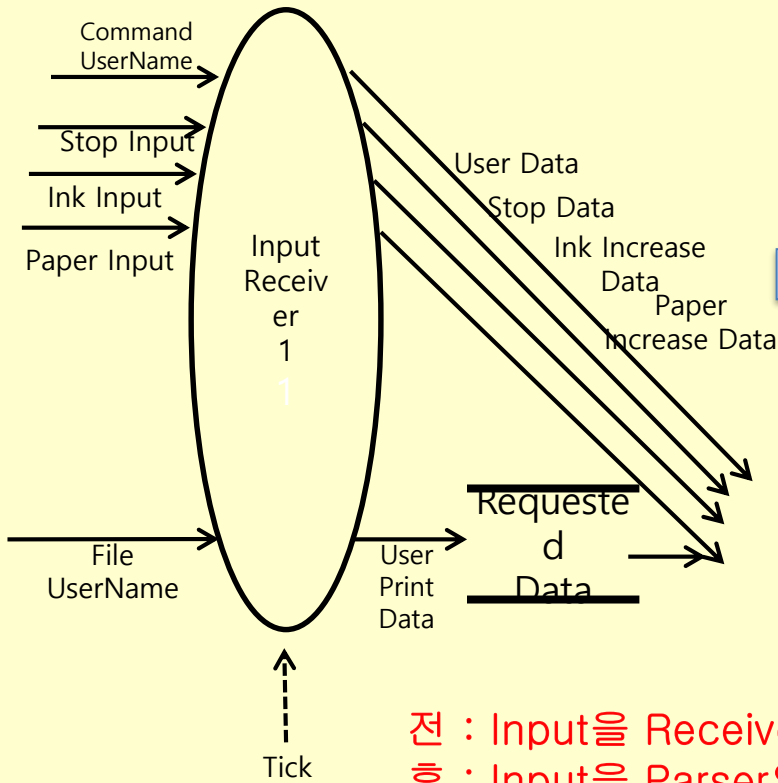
Command UserName

Stop Input

Ink Input

Paper Input

Input Receiver 1

User Data

Stop Data

Ink Increase Data

Paper Increase Data

File UserName

User Print Data

Requested Data

Tick

전 : Input을 Receiv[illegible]

후 : Input을 Parser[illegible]